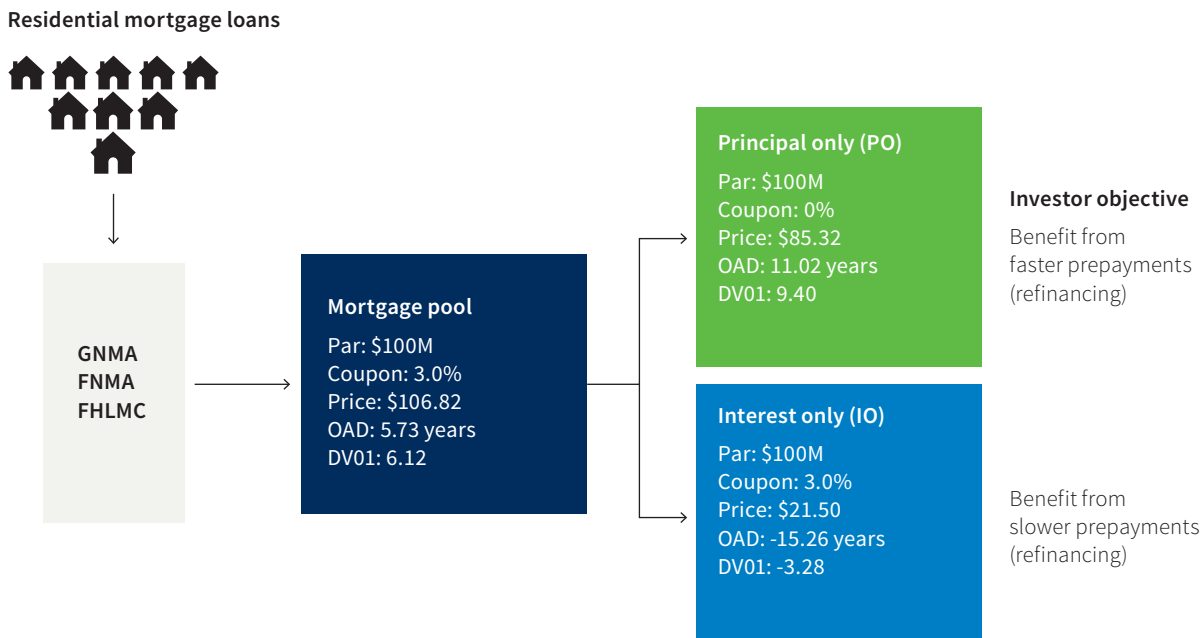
Residential mortgage loans

GNMA
FNMA
FHLMC

Mortgage pool
Par: $100M
Coupon: 3.0%
Price: $106.82
OAD: 5.73 years
DV01: 6.12

Principal only (PO)
Par: $100M
Coupon: 0%
Price: $85.32
OAD: 11.02 years
DV01: 9.40

Interest only (IO)
Par: $100M
Coupon: 3.0%
Price: $21.50
OAD: -15.26 years
DV01: -3.28

Investor objective

Benefit from faster prepayments (refinancing)

Benefit from slower prepayments (refinancing)